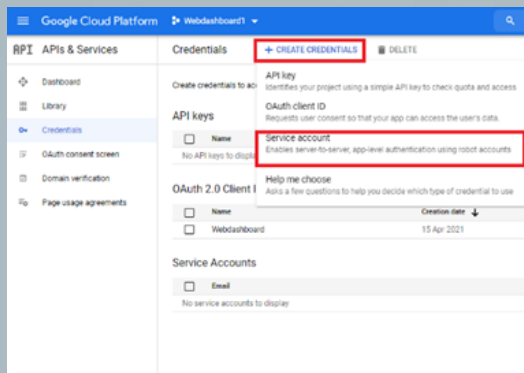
Google Cloud Platform Webdashboard1

API APIs & Services

Dashboard

Library

Credentials

OAuth consent screen

Domain verification

Page usage agreements

Credentials

+ CREATE CREDENTIALS

DELETE

Create credentials to acc

API key
Identifies your project using a simple API key to check quota and access

OAuth client ID
Requests user consent so that your app can access the user's data.

Service account
Enables server-to-server, app-level authentication using robot accounts

Help me choose
Asks a few questions to help you decide which type of credential to use

API keys

Name

No API keys to display

OAuth 2.0 Client I

| | Name | Creation date ↓ |
|---|---|---|
| | Webdashboard | 15 Apr 2021 |

Service Accounts

| | Email |
|---|---|
| No service accounts to display | |